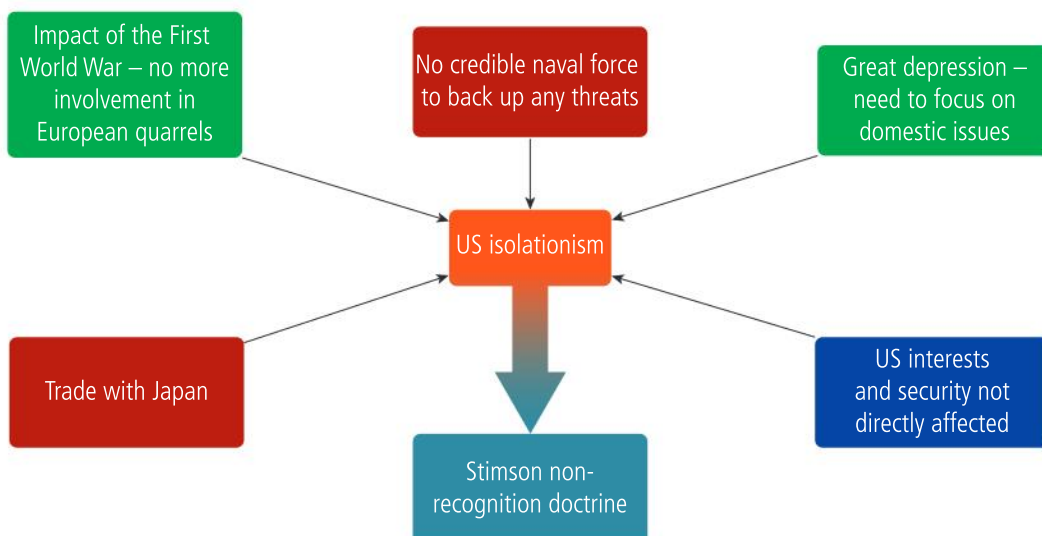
Impact of the First World War – no more involvement in European quarrels

No credible naval force to back up any threats

Great depression – need to focus on domestic issues

US isolationism

Trade with Japan

US interests and security not directly affected

Stimson non-recognition doctrine